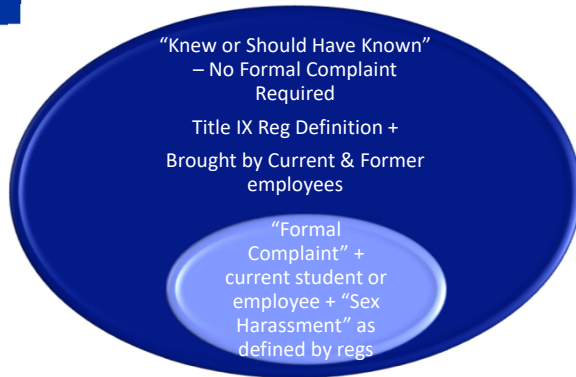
"Knew or Should Have Known" – No Formal Complaint Required

Title IX Reg Definition +

Brought by Current & Former employees

"Formal Complaint" + current student or employee + "Sex Harassment" as defined by regs